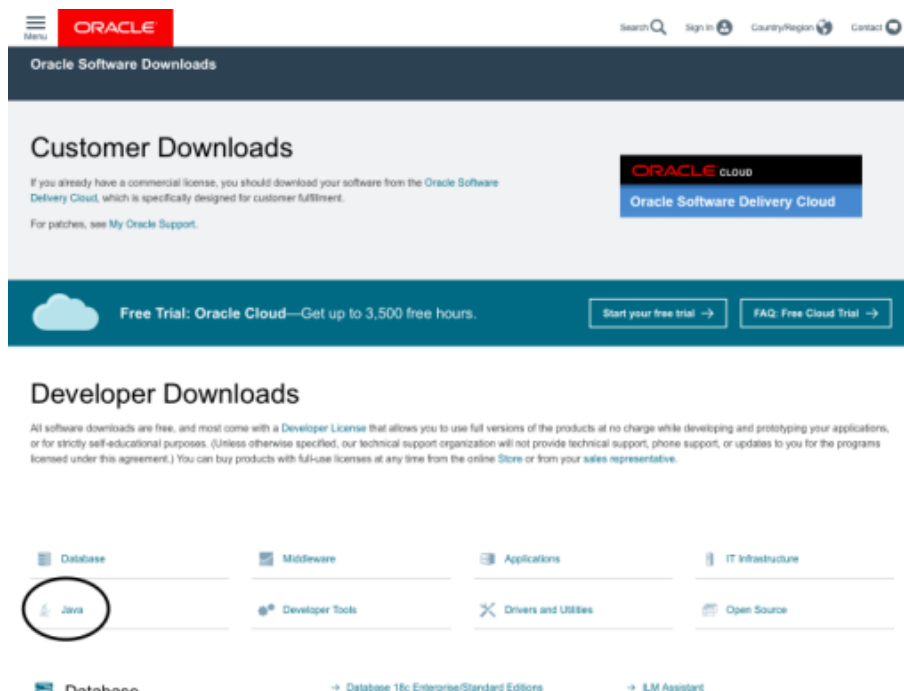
Menu ORACLE

Search Sign in Country/Region Contact

Oracle Software Downloads

Customer Downloads

If you already have a commercial license, you should download your software from the Oracle Software Delivery Cloud, which is specifically designed for customer fulfillment.

For patches, see My Oracle Support.

ORACLE CLOUD

Oracle Software Delivery Cloud

Free Trial: Oracle Cloud—Get up to 3,500 free hours.

Start your free trial →

FAQ: Free Cloud Trial →

Developer Downloads

All software downloads are free, and most come with a Developer License that allows you to use full versions of the products at no charge while developing and prototyping your applications, or for strictly self-educational purposes. (Unless otherwise specified, our technical support organization will not provide technical support, phone support, or updates to you for the programs licensed under this agreement.) You can buy products with full-use licenses at any time from the online Store or from your sales representative.

Database

Middleware

Applications

IT Infrastructure

Java

Developer Tools

Drivers and Utilities

Open Source

Database

→ Database 18c Enterprise/Standard Editions

→ ILM Assistant